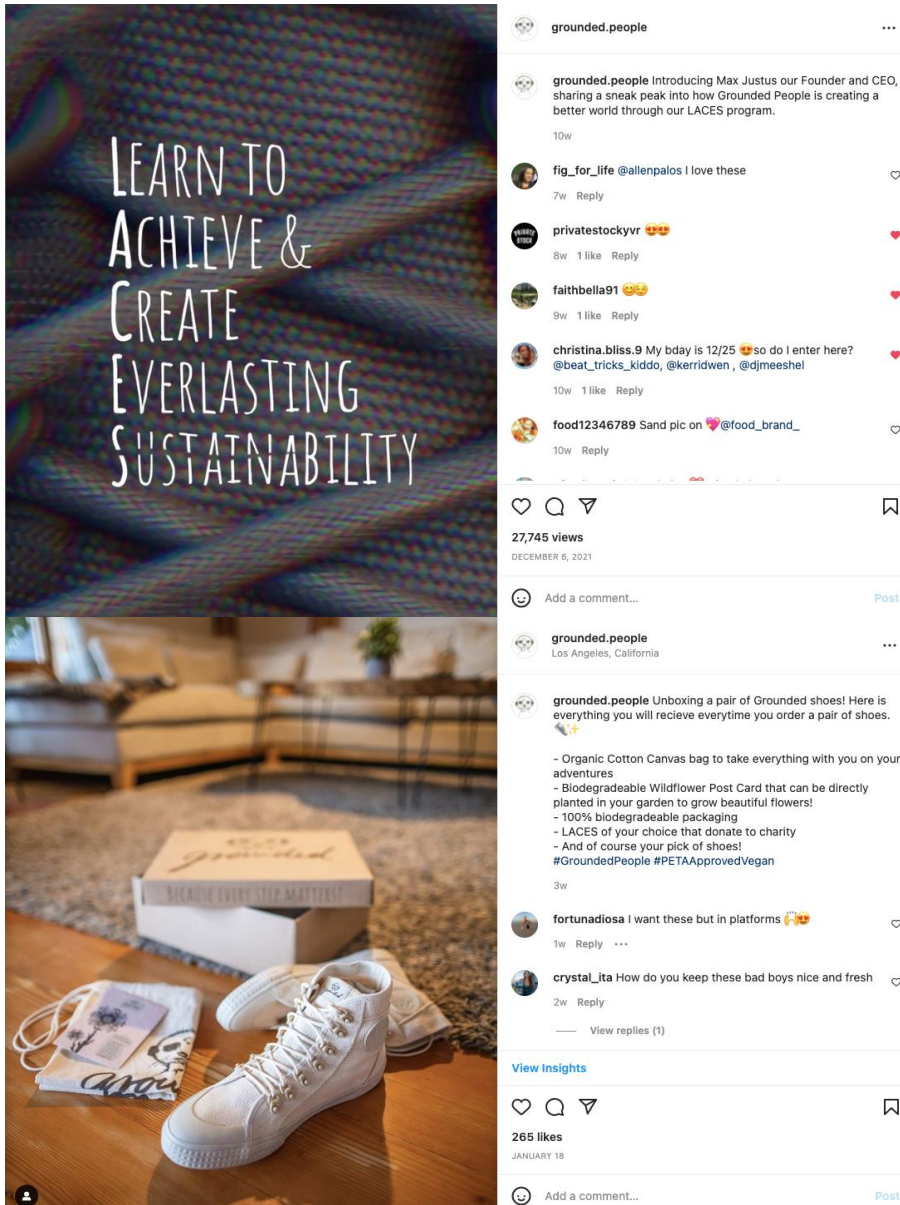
Learn to Achieve & Create Everlasting Sustainability

grounded.people ...

grounded.people Introducing Max Justus our Founder and CEO, sharing a sneak peak into how Grounded People is creating a better world through our LACES program.

10w

fig_for_life @allenpalos I love these

7w Reply

privatestockyvr 😍😍

8w 1 like Reply

faithbella91 😊😊

9w 1 like Reply

christina.bliss.9 My bday is 12/25 😍so do I enter here? @beat_tricks_kiddo, @kerridwen , @djmeeshel

10w 1 like Reply

food12346789 Sand pic on 💖@food_brand_

10w Reply

27,745 views

DECEMBER 6, 2021

Add a comment... Post

grounded

BECAUSE EVERY STEP MATTERS!

grounded.people ...
Los Angeles, California

grounded.people Unboxing a pair of Grounded shoes! Here is everything you will recieve everytime you order a pair of shoes. ✨

- Organic Cotton Canvas bag to take everything with you on your adventures
- Biodegradeable Wildflower Post Card that can be directly planted in your garden to grow beautiful flowers!
- 100% biodegradeable packaging
- LACES of your choice that donate to charity
- And of course your pick of shoes!
#GroundedPeople #PETAApprovedVegan

3w

fortunadiosa I want these but in platforms 🙌😍

1w Reply ...

crystal_ita How do you keep these bad boys nice and fresh

2w Reply

View replies (1)

View Insights

265 likes

JANUARY 18

Add a comment... Post